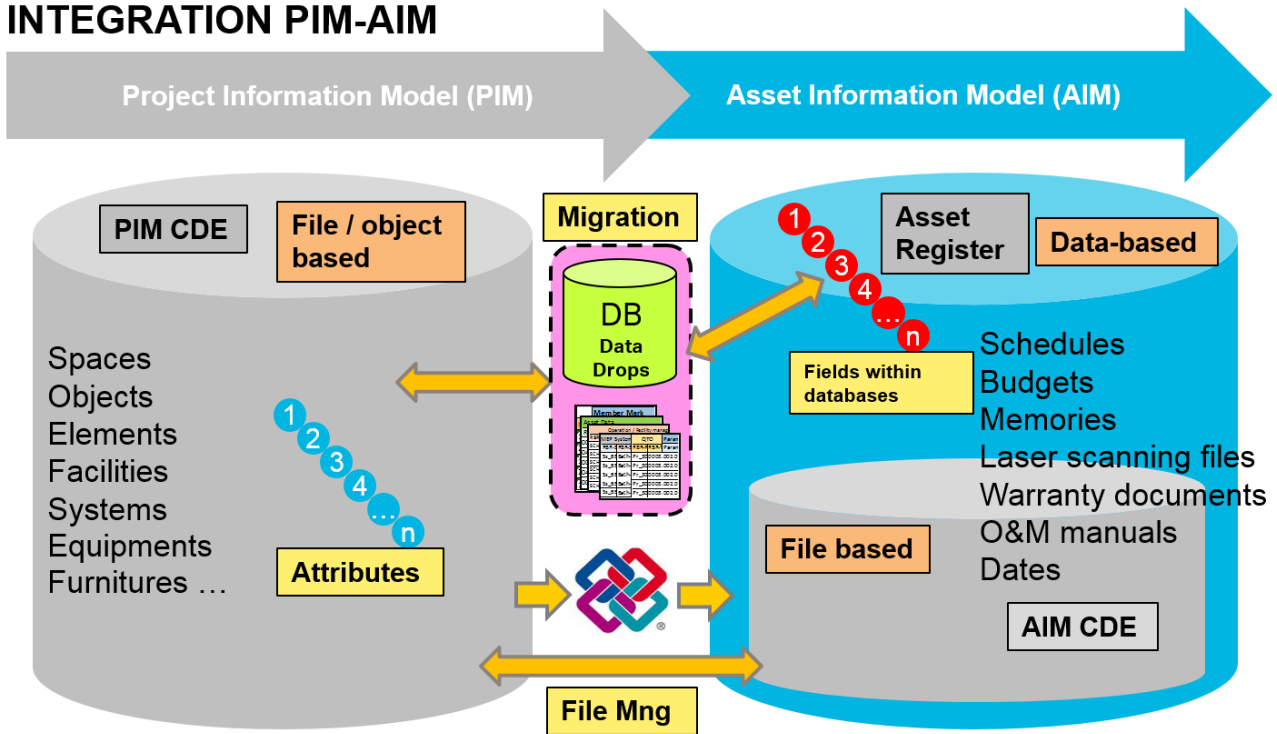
INTEGRATION PIM-AIM

Project Information Model (PIM)

Asset Information Model (AIM)

PIM CDE

File / object based

Spaces
Objects
Elements
Facilities
Systems
Equipments
Furnitures …

1
2
3
4
…
n

Attributes

Migration

DB
Data
Drops

Member Mark

Operation / Facility manag

MEP System

QTO

Asset Register

Data-based

1
2
3
4
…
n

Fields within databases

Schedules
Budgets
Memories
Laser scanning files
Warranty documents
O&M manuals
Dates

File based

AIM CDE

File Mng